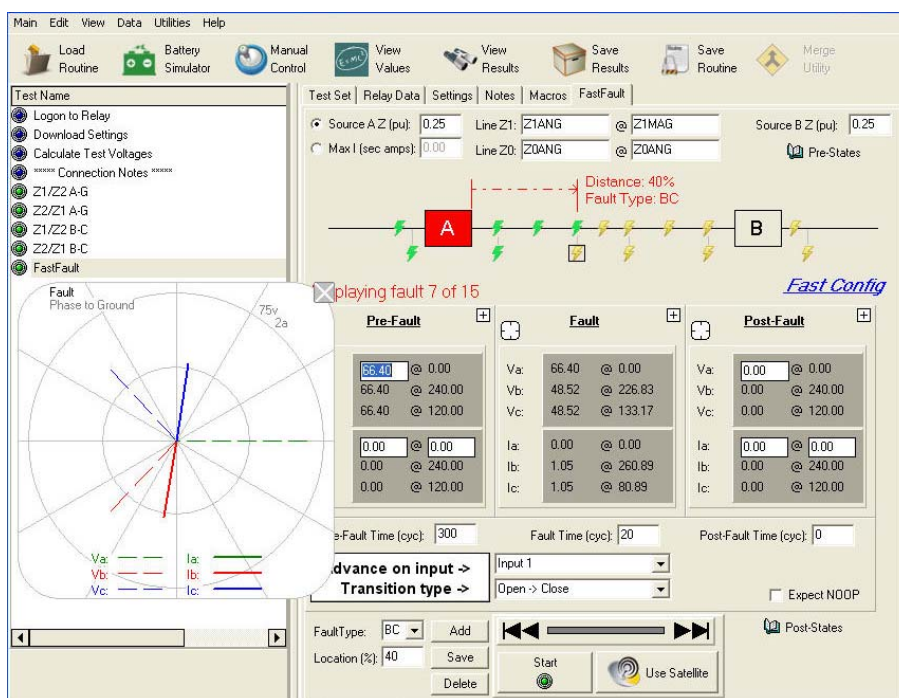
Main Edit View Data Utilities Help

Load Routine | Battery Simulator | Manual Control | View Values | View Results | Save Results | Save Routine | Merge Utility

Test Name
Logon to Relay
Download Settings
Calculate Test Voltages
***** Connection Notes *****
Z1/Z2 A-G
Z2/Z1 A-G
Z1/Z2 B-C
Z2/Z1 B-C
FastFault

Test Set | Relay Data | Settings | Notes | Macros | FastFault

Source A Z (pu): 0.25 Line Z1: Z1ANG @ Z1MAG Source B Z (pu): 0.25
Max I (sec amps): 0.00 Line Z0: Z0ANG @ Z0ANG Pre-States

Distance: 40%
Fault Type: BC

A B

playing fault 7 of 15 Fast Config

Fault
Phase to Ground
75v
2a

Va: Ia:
Vb: Ib:
Vc: Ic:

| Pre-Fault | | Fault | | Post-Fault | |
|---|---|---|---|---|---|
| 66.40 | @ 0.00 | Va: 66.40 | @ 0.00 | Va: 0.00 | @ 0.00 |
| 66.40 | @ 240.00 | Vb: 48.52 | @ 226.83 | Vb: 0.00 | @ 240.00 |
| 66.40 | @ 120.00 | Vc: 48.52 | @ 133.17 | Vc: 0.00 | @ 120.00 |
| 0.00 | @ 0.00 | Ia: 0.00 | @ 0.00 | Ia: 0.00 | @ 0.00 |
| 0.00 | @ 240.00 | Ib: 1.05 | @ 260.89 | Ib: 0.00 | @ 240.00 |
| 0.00 | @ 120.00 | Ic: 1.05 | @ 80.89 | Ic: 0.00 | @ 120.00 |

e-Fault Time (cyc): 300 Fault Time (cyc): 20 Post-Fault Time (cyc): 0

dvance on input -> Input 1
Transition type -> Open -> Close
Expect NOOP

FaultType: BC Add
Location (%): 40 Save
Delete
Start
Use Satellite
Post-States